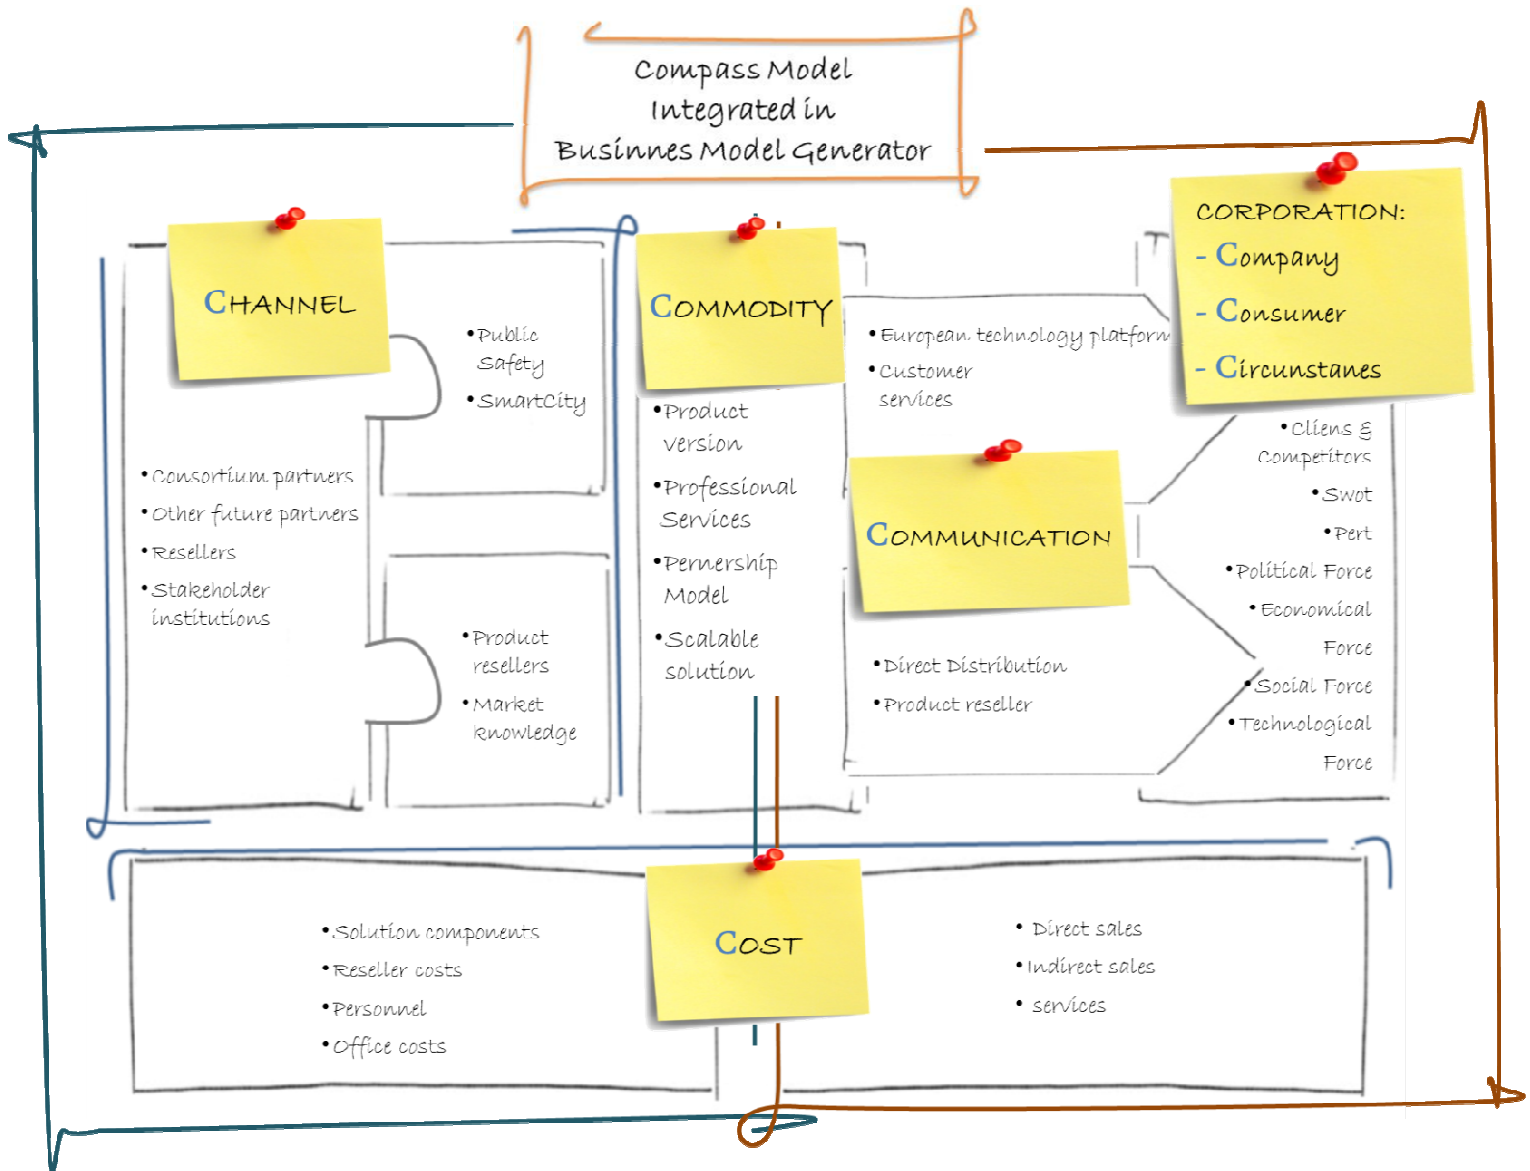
Compass Model
Integrated in
Businnes Model Generator

CHANNEL

•Public Safety
•SmartCity

•Consortium partners
•Other future partners
•Resellers
•Stakeholder institutions

•Product resellers
•Market knowledge

COMMODITY

•Product version
•Professional Services
•Pernership Model
•Scalable solution

•European technology platform
•Customer services

CORPORATION:
- Company
- Consumer
- Circunstanes

COMMUNICATION

•Cliens & Competitors
•Swot
•Pert
•Political Force
•Economical Force
•Social Force
•Technological Force

•Direct Distribution
•Product reseller

COST

•Solution components
•Reseller costs
•Personnel
•Office costs

• Direct sales
•Indirect sales
• services